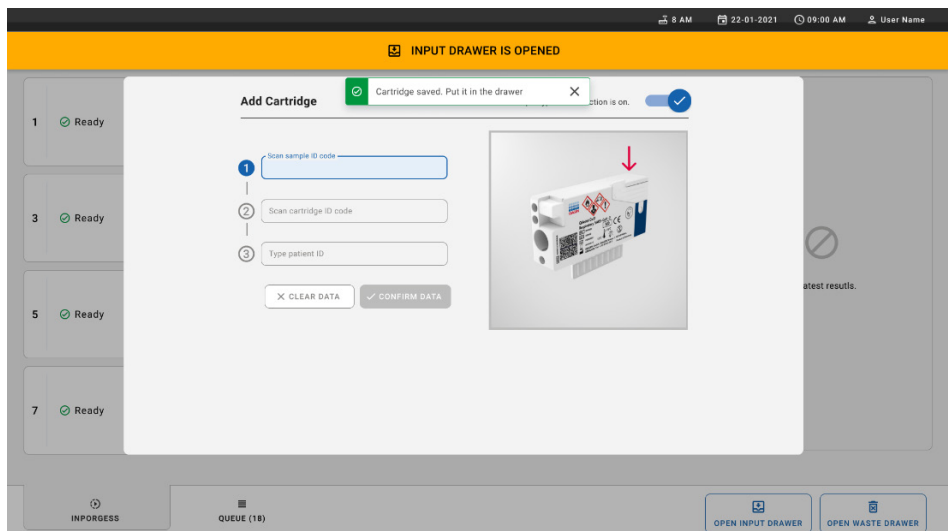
8 AM 22-01-2021 09:00 AM User Name

INPUT DRAWER IS OPENED

1 Ready

3 Ready

5 Ready

7 Ready

Add Cartridge

Cartridge saved. Put it in the drawer

ction is on.

Scan sample ID code

Scan cartridge ID code

Type patient ID

CLEAR DATA

CONFIRM DATA

atest resutls.

INPORGESS

QUEUE (18)

OPEN INPUT DRAWER

OPEN WASTE DRAWER